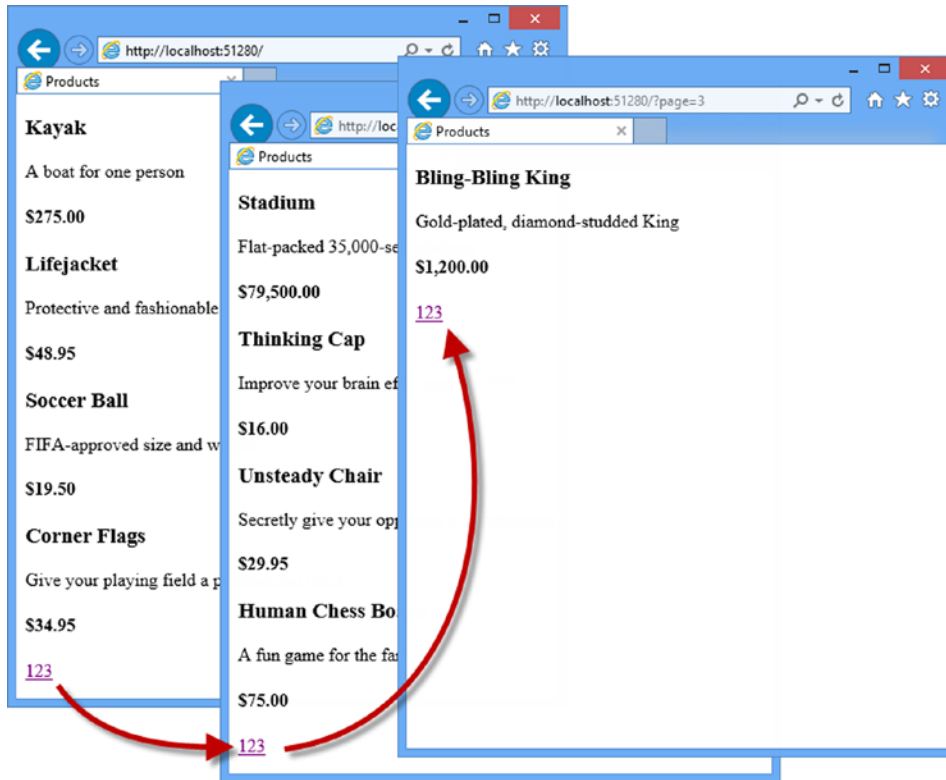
http://localhost:51280/

Products

Kayak

A boat for one person

$275.00

Lifejacket

Protective and fashionable

$48.95

Soccer Ball

FIFA-approved size and w

$19.50

Corner Flags

Give your playing field a p

$34.95

123

http://loc

Products

Stadium

Flat-packed 35,000-se

$79,500.00

Thinking Cap

Improve your brain ef

$16.00

Unsteady Chair

Secretly give your opp

$29.95

Human Chess Bo

A fun game for the fa

$75.00

123

http://localhost:51280/?page=3

Products

Bling-Bling King

Gold-plated, diamond-studded King

$1,200.00

123